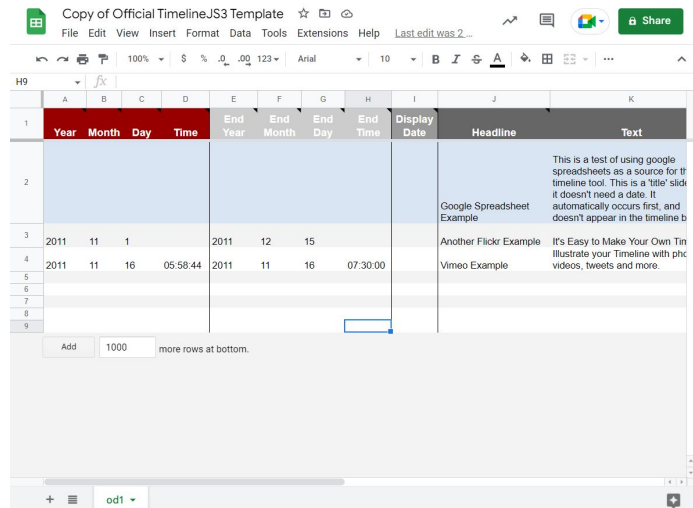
Copy of Official TimelineJS3 Template

File Edit View Insert Format Data Tools Extensions Help Last edit was 2 ...

Share

100% $ % .0 .00 123 Arial 10 B I S A

H9 fx

| | A | B | C | D | E | F | G | H | I | J | K |
|---|---|---|---|---|---|---|---|---|---|---|---|
| 1 | Year | Month | Day | Time | End Year | End Month | End Day | End Time | Display Date | Headline | Text |
| 2 | | | | | | | | | | Google Spreadsheet Example | This is a test of using google spreadsheets as a source for th timeline tool. This is a 'title' slid it doesn't need a date. It automatically occurs first, and doesn't appear in the timeline b |
| 3 | 2011 | 11 | 1 | | 2011 | 12 | 15 | | | Another Flickr Example | It's Easy to Make Your Own Tim |
| 4 | 2011 | 11 | 16 | 05:58:44 | 2011 | 11 | 16 | 07:30:00 | | Vimeo Example | Illustrate your Timeline with pho videos, tweets and more. |
| 5 | | | | | | | | | | | |
| 6 | | | | | | | | | | | |
| 7 | | | | | | | | | | | |
| 8 | | | | | | | | | | | |
| 9 | | | | | | | | | | | |

Add 1000 more rows at bottom.

+ od1